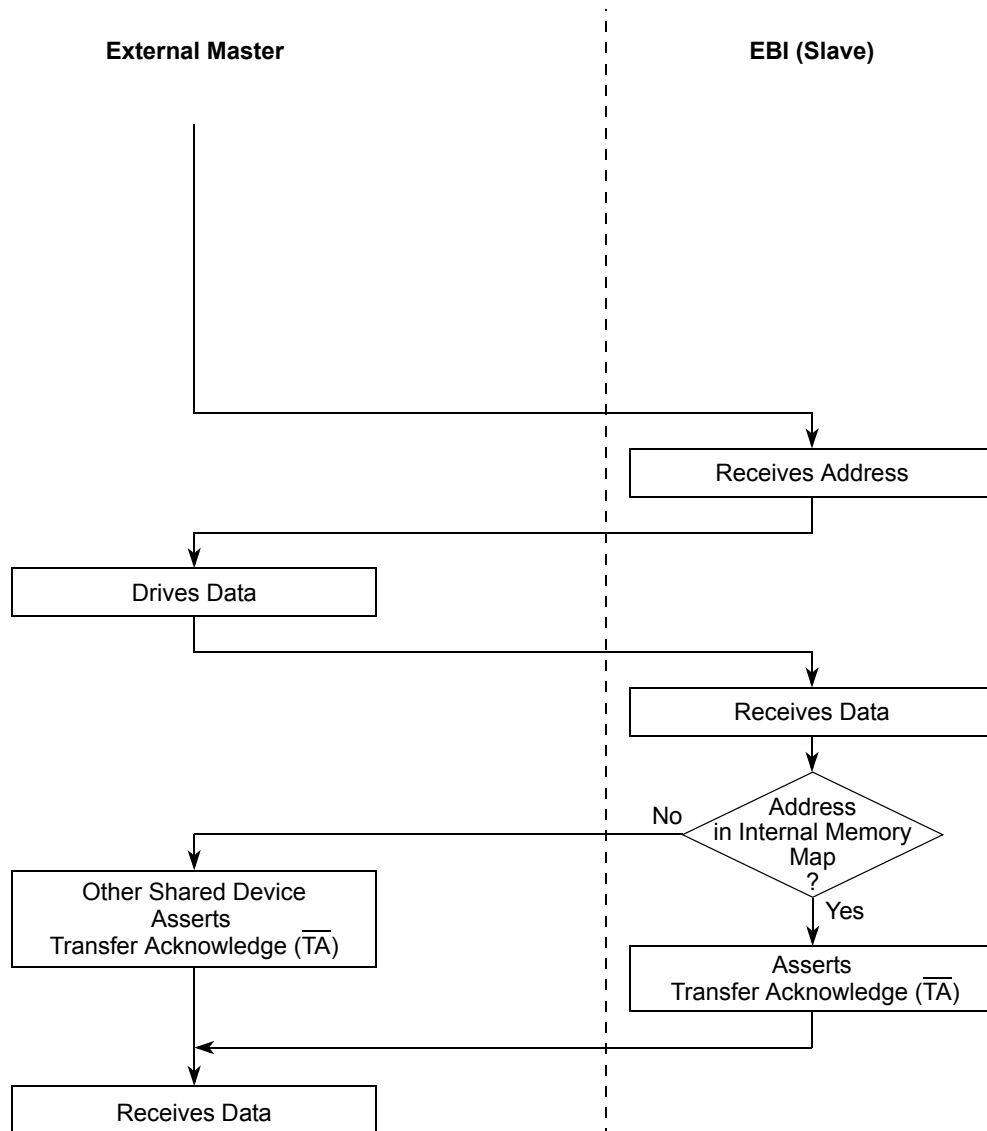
External Master

EBI (Slave)

Receives Address

Drives Data

Receives Data

Address in Internal Memory Map ?

No

Yes

Other Shared Device Asserts Transfer Acknowledge ($\overline{\text{TA}}$)

Asserts Transfer Acknowledge ($\overline{\text{TA}}$)

Receives Data